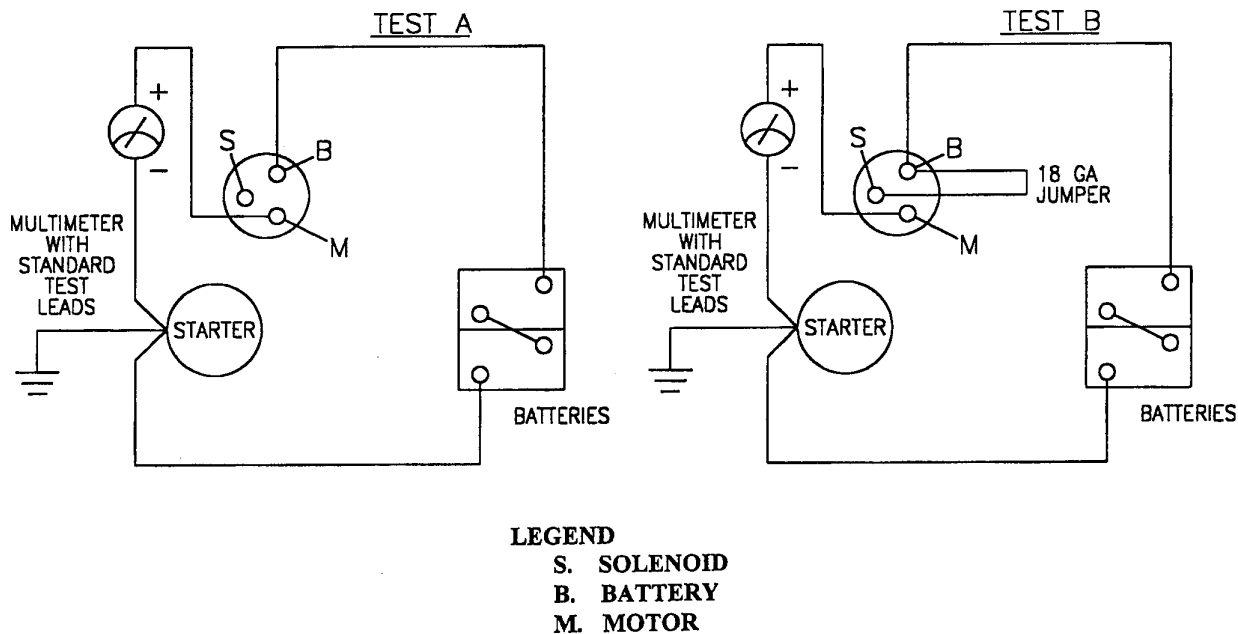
TEST A

+

−

S

B

M

MULTIMETER WITH STANDARD TEST LEADS

STARTER

BATTERIES

TEST B

+

−

S

B

18 GA JUMPER

M

MULTIMETER WITH STANDARD TEST LEADS

STARTER

BATTERIES

LEGEND
S. SOLENOID
B. BATTERY
M. MOTOR